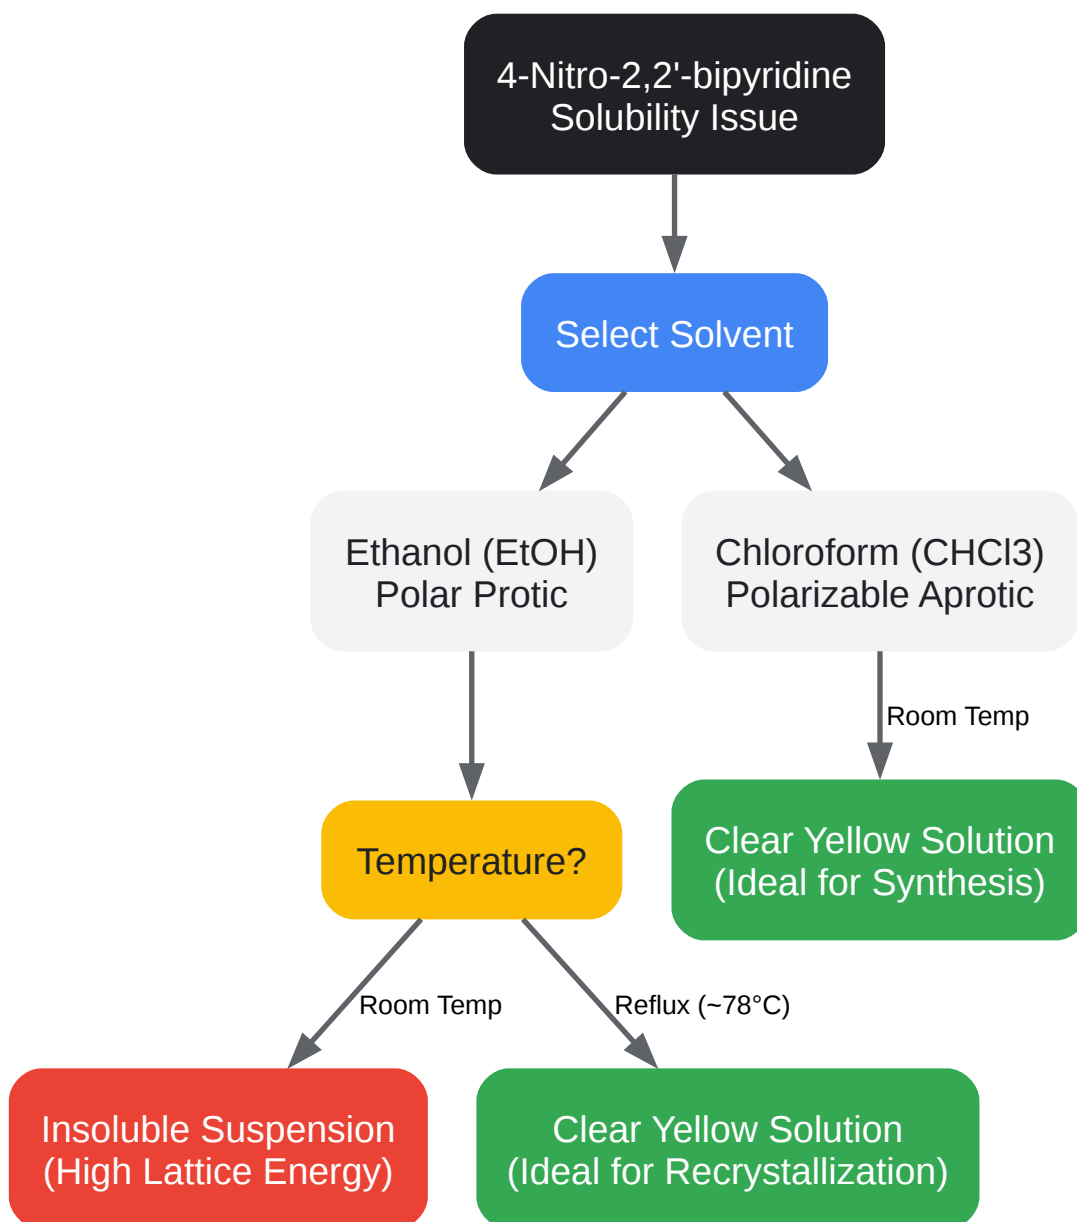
4-Nitro-2,2'-bipyridine
Solubility Issue

Select Solvent

Ethanol (EtOH)
Polar Protic

Chloroform (CHCl3)
Polarizable Aprotic

Room Temp

Clear Yellow Solution
(Ideal for Synthesis)

Temperature?

Room Temp

Reflux (~78°C)

Insoluble Suspension
(High Lattice Energy)

Clear Yellow Solution
(Ideal for Recrystallization)